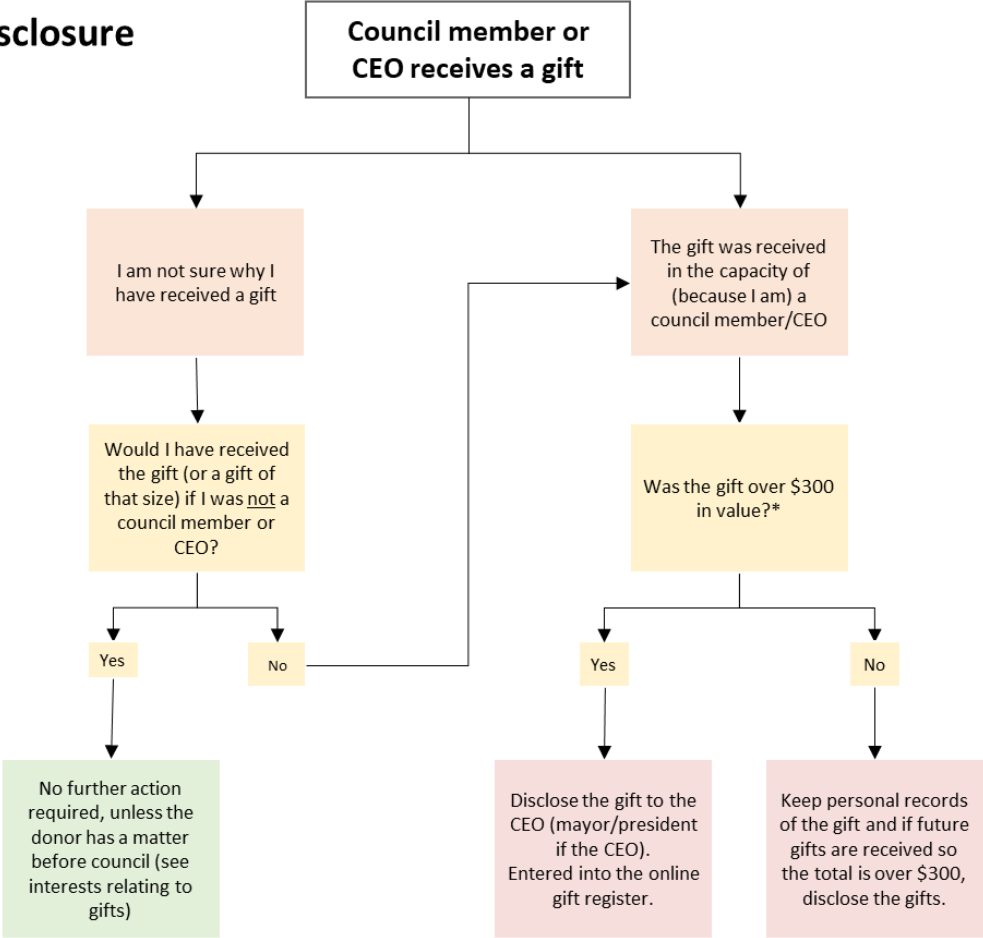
sclosure

Council member or CEO receives a gift

I am not sure why I have received a gift

Would I have received the gift (or a gift of that size) if I was not a council member or CEO?

Yes

No

No further action required, unless the donor has a matter before council (see interests relating to gifts)

The gift was received in the capacity of (because I am) a council member/CEO

Was the gift over $300 in value?*

Yes

No

Disclose the gift to the CEO (mayor/president if the CEO). Entered into the online gift register.

Keep personal records of the gift and if future gifts are received so the total is over $300, disclose the gifts.